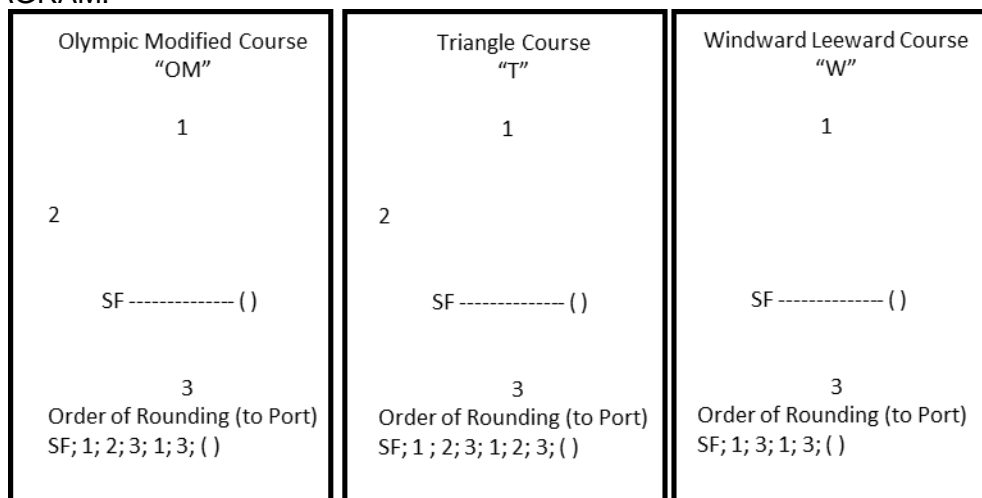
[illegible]

Olympic Modified Course
“OM”

1

2

SF -------------- ( )

3

Order of Rounding (to Port)
SF; 1; 2; 3; 1; 3; ( )

Triangle Course
“T”

1

2

SF -------------- ( )

3

Order of Rounding (to Port)
SF; 1 ; 2; 3; 1; 2; 3; ( )

Windward Leeward Course
“W”

1

SF -------------- ( )

3

Order of Rounding (to Port)
SF; 1; 3; 1; 3; ( )